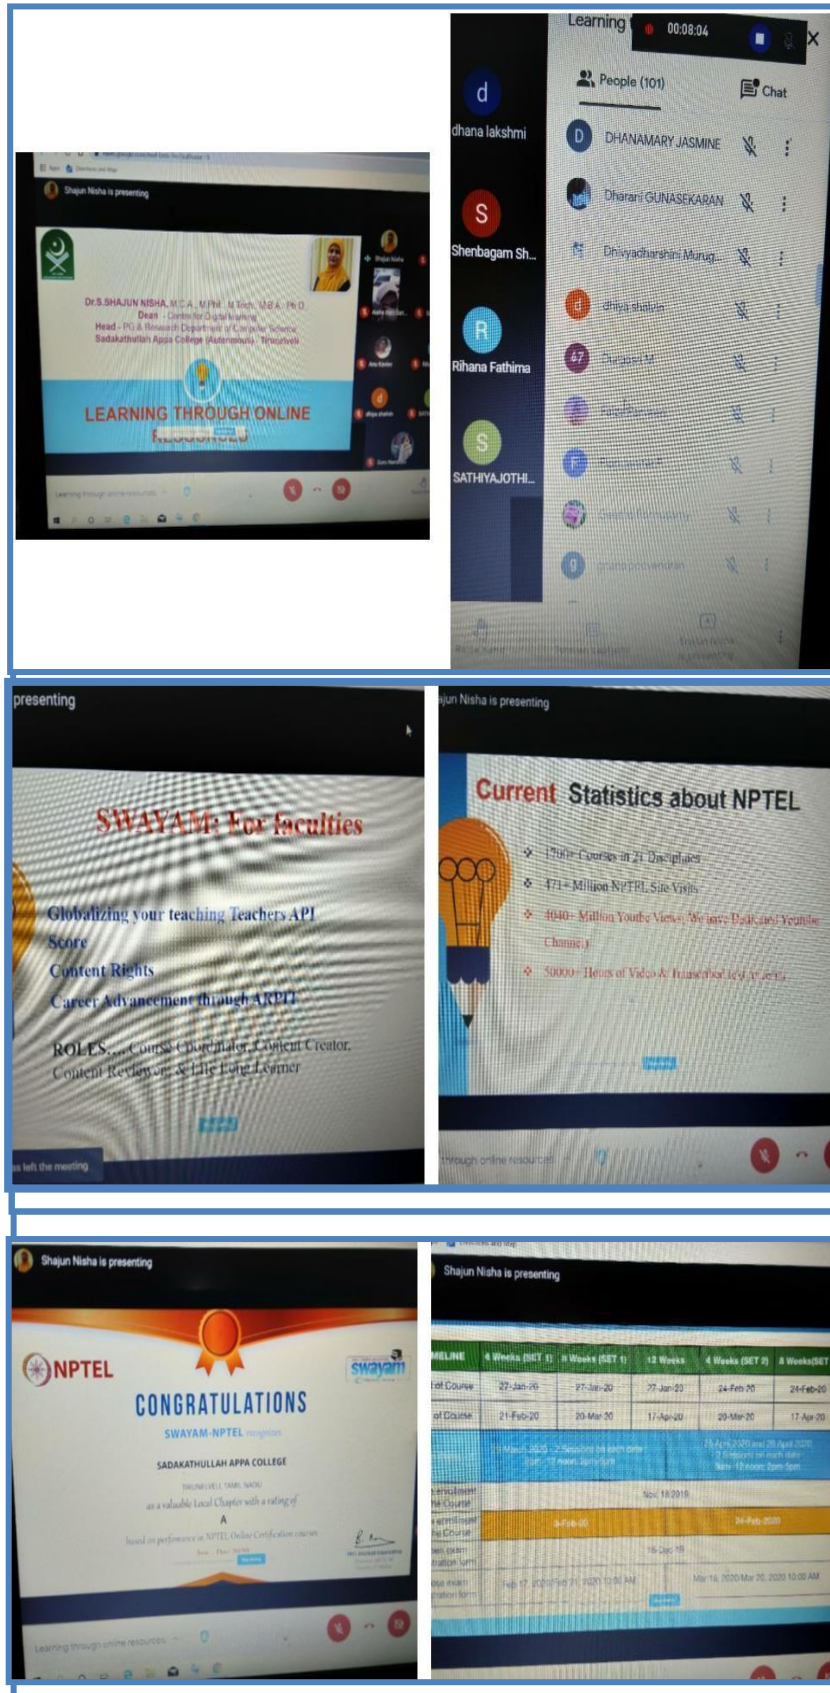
Shajun Nisha is presenting

Dr.S.SHAJUN NISHA, M.C.A., M.Phil., M.Tech., M.B.A., Ph.D.
Dean - Centre for Digital learning
Head - PG & Research Department of Computer Science
Sadakathullah Appa College (Autonomous) - Tirunelveli

LEARNING THROUGH ONLINE
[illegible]

Learning through online resources

Learning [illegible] 00:08:04

d
dhana lakshmi
S
Shenbagam Sh...
R
Rihana Fathima
S
SATHIYAJOTHI...

People (101)
Chat

DHANAMARY JASMINE
Dharani GUNASEKARAN
Dhivyadharshini Murug...
dhiya shalini
Durgadevi M
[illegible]
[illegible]
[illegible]
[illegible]

presenting

SWAYAM: For faculties

Globalizing your teaching Teachers API Score
Content Rights
Career Advancement through ARPIT

ROLES.....Course Coordinator, Content Creator, Content Reviewer, & Life Long Learner

has left the meeting

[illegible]jun Nisha is presenting

Current Statistics about NPTEL

1700+ Courses in 21 Disciplines
471+ Million NPTEL Site Visits
4040+ Million Youtube Views, We have Dedicated Youtube Channels
50000+ Hours of Video & Transcribed lectures

through online resources

Shajun Nisha is presenting

NPTEL
swayam
CONGRATULATIONS
SWAYAM-NPTEL recognizes
SADAKATHULLAH APPA COLLEGE
TIRUNELVELI, TAMIL NADU
as a valuable Local Chapter with a rating of
A
based on performance in NPTEL Online Certification courses

Learning through online resources

Shajun Nisha is presenting

| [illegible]MELINE | 4 Weeks (SET 1) | 8 Weeks (SET 1) | 12 Weeks | 4 Weeks (SET 2) | 8 Weeks(SET |
|---|---|---|---|---|---|
| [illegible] of Course | 27-Jan-20 | 27-Jan-20 | 27-Jan-20 | 24-Feb-20 | 24-Feb-20 |
| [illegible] of Course | 21-Feb-20 | 20-Mar-20 | 17-Apr-20 | 20-Mar-20 | 17-Apr-20 |
| | 28 March 2020 - 2 Sessions on each date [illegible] | | | 26 April 2020 and 28 April 2020 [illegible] | |
| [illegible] enrollment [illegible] Course | Nov 18 2019 | | | | |
| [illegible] enrollment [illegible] Course | 3-Feb-20 | | | 24-Feb-2020 | |
| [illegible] exam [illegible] form | 16-Dec-19 | | | | |
| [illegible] exam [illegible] form | Feb 17, 2020-Feb 21, 2020 10:00 AM | | | Mar 16, 2020-Mar 20, 2020 10:00 AM | |